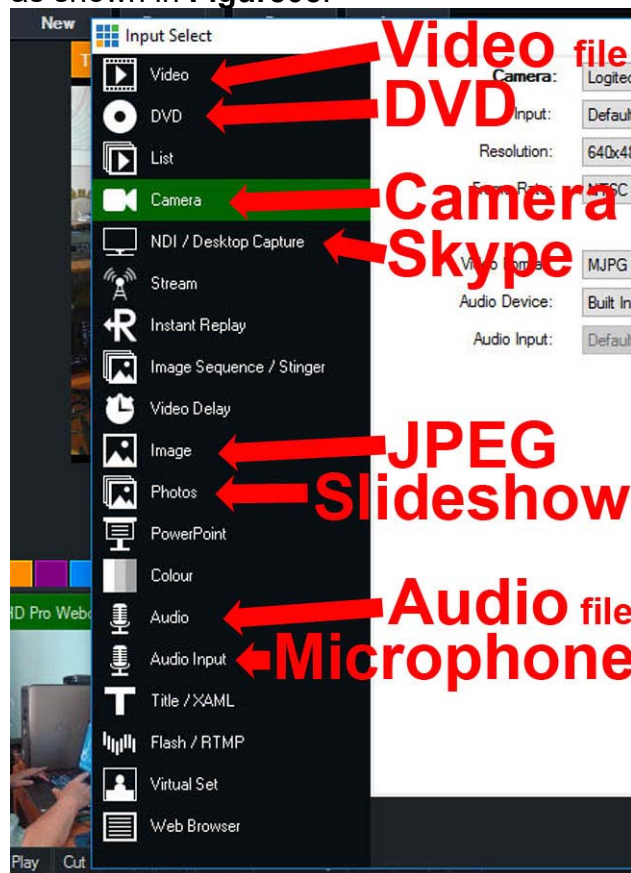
New

Input Select

Video
DVD
List
Camera
NDI / Desktop Capture
Stream
Instant Replay
Image Sequence / Stinger
Video Delay
Image
Photos
PowerPoint
Colour
Audio
Audio Input
Title / XAML
Flash / RTMP
Virtual Set
Web Browser

Video file
DVD
Camera
Skype
JPEG
Slideshow
Audio file
Microphone

Camera: Logite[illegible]
Input: Defaul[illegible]
Resolution: 640x4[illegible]
Frame Rate: NTSC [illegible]
Video Format: MJPG
Audio Device: Built In
Audio Input: Defaul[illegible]

HD Pro Webc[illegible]
Play Cut